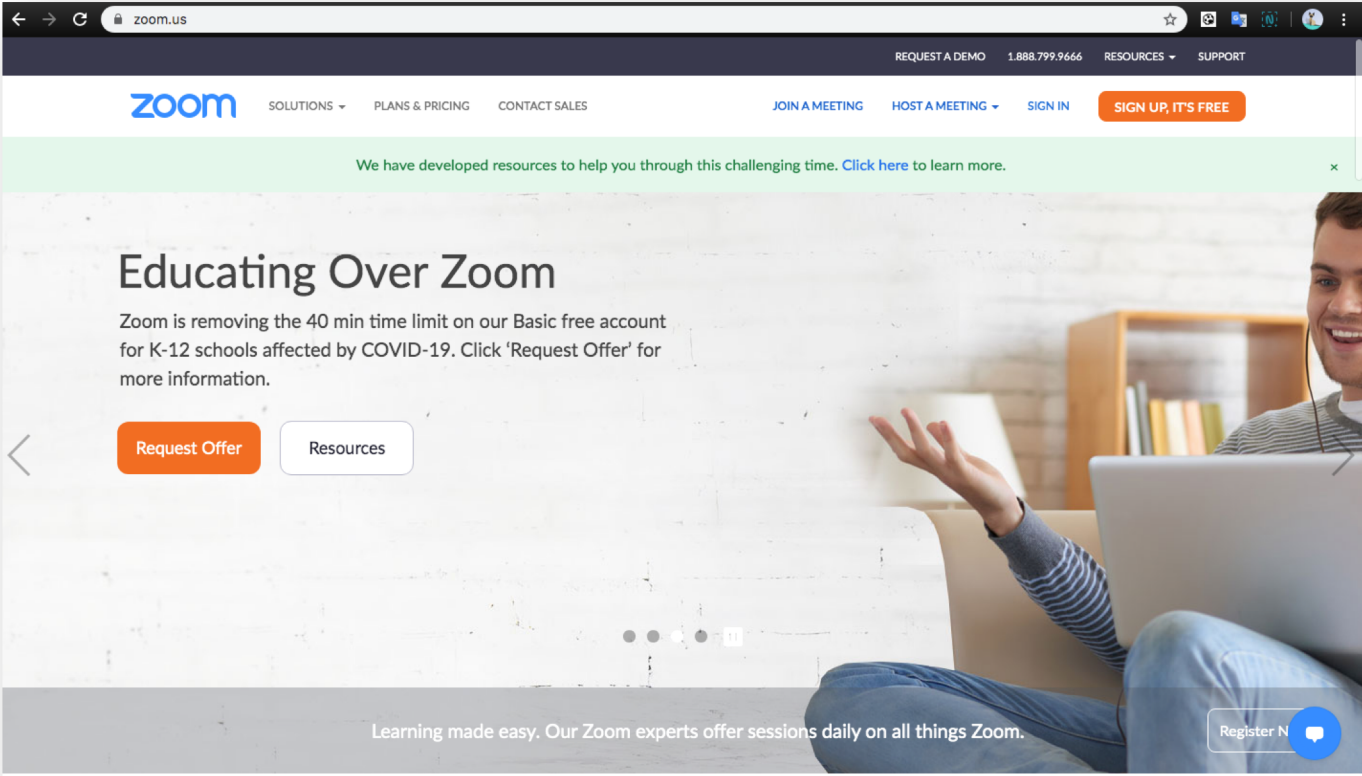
zoom.us

REQUEST A DEMO 1.888.799.9666 RESOURCES SUPPORT

zoom SOLUTIONS PLANS & PRICING CONTACT SALES JOIN A MEETING HOST A MEETING SIGN IN SIGN UP, IT'S FREE

We have developed resources to help you through this challenging time. Click here to learn more. ×

Educating Over Zoom

Zoom is removing the 40 min time limit on our Basic free account for K-12 schools affected by COVID-19. Click 'Request Offer' for more information.

Request Offer Resources

Learning made easy. Our Zoom experts offer sessions daily on all things Zoom.

Register N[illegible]